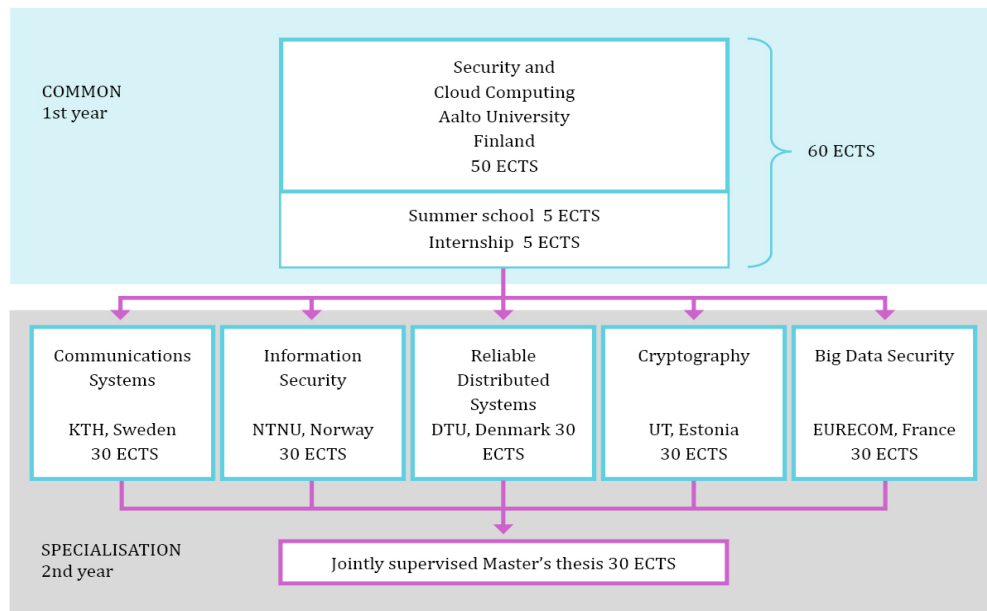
COMMON
1st year

Security and
Cloud Computing
Aalto University
Finland
50 ECTS

Summer school 5 ECTS
Internship 5 ECTS

60 ECTS

Communications Systems

KTH, Sweden
30 ECTS

Information Security

NTNU, Norway
30 ECTS

Reliable Distributed Systems
DTU, Denmark 30 ECTS

Cryptography

UT, Estonia
30 ECTS

Big Data Security

EURECOM, France
30 ECTS

SPECIALISATION
2nd year

Jointly supervised Master's thesis 30 ECTS